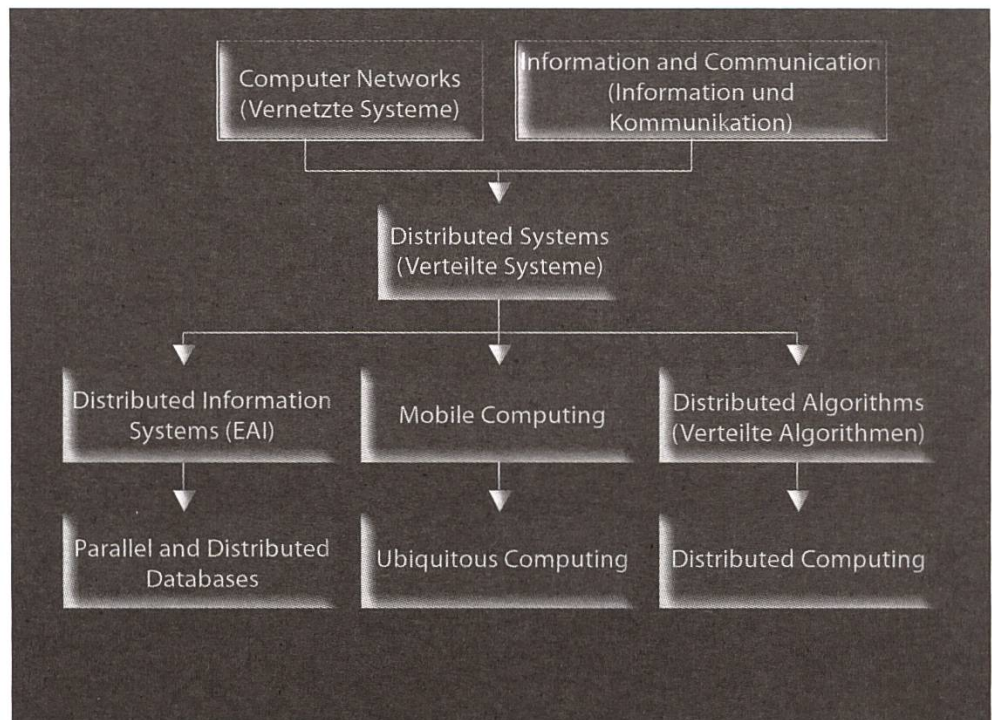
Computer Networks (Vernetzte Systeme)

Information and Communication (Information und Kommunikation)

Distributed Systems (Verteilte Systeme)

Distributed Information Systems (EAI)

Mobile Computing

Distributed Algorithms (Verteilte Algorithmen)

Parallel and Distributed Databases

Ubiquitous Computing

Distributed Computing